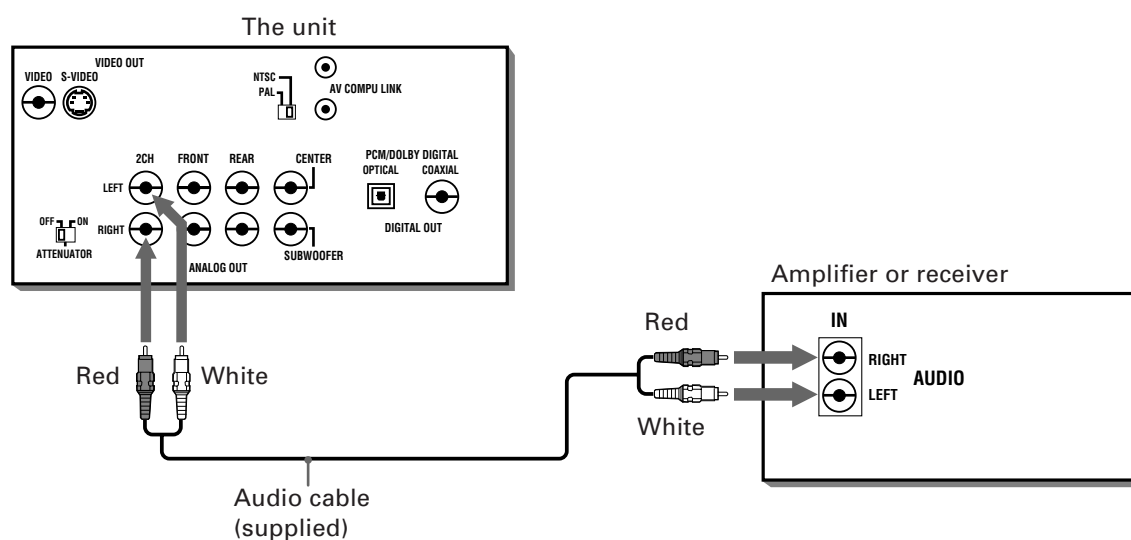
The unit

VIDEO OUT
VIDEO S-VIDEO

NTSC
PAL

AV COMPU LINK

2CH FRONT REAR CENTER
LEFT
RIGHT

OFF ON
ATTENUATOR

ANALOG OUT
SUBWOOFER

PCM/DOLBY DIGITAL
OPTICAL COAXIAL
DIGITAL OUT

Red
White

Audio cable
(supplied)

Amplifier or receiver

Red
White

IN
RIGHT
LEFT
AUDIO